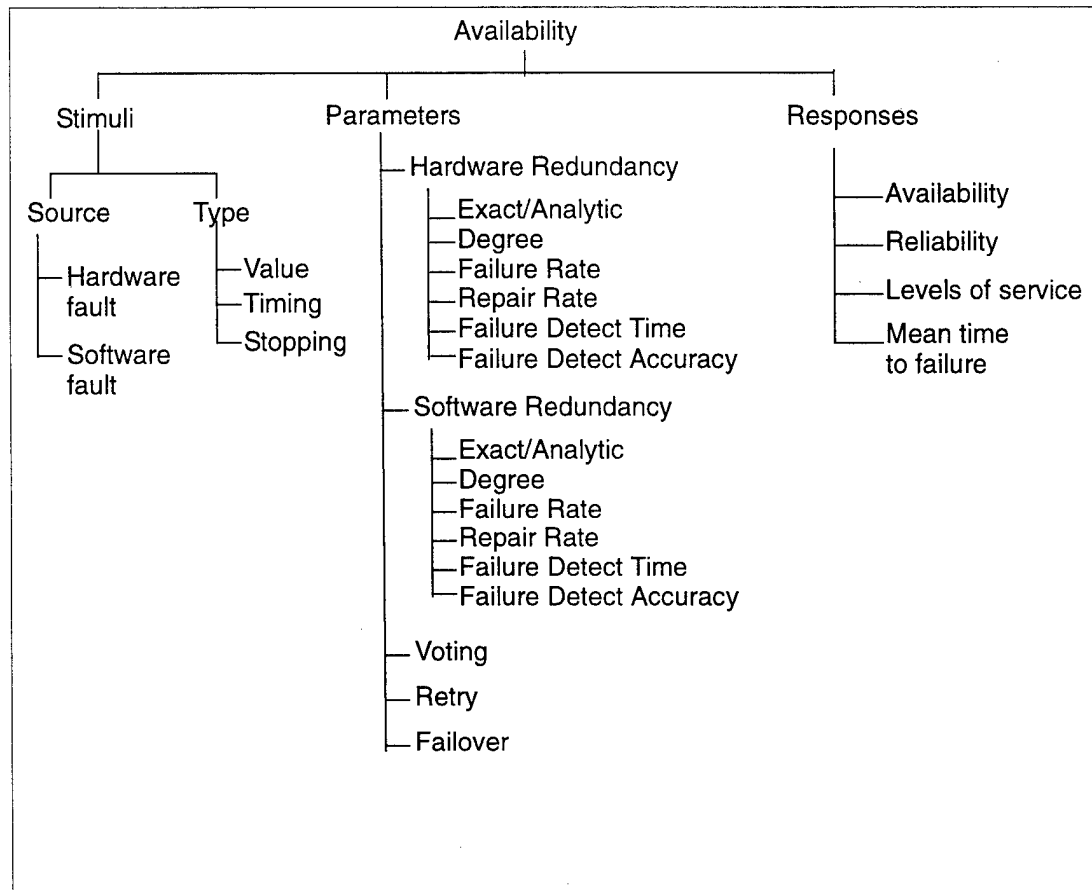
Availability

Stimuli

Source

Hardware fault

Software fault

Type

Value

Timing

Stopping

Parameters

Hardware Redundancy

Exact/Analytic

Degree

Failure Rate

Repair Rate

Failure Detect Time

Failure Detect Accuracy

Software Redundancy

Exact/Analytic

Degree

Failure Rate

Repair Rate

Failure Detect Time

Failure Detect Accuracy

Voting

Retry

Failover

Responses

Availability

Reliability

Levels of service

Mean time to failure